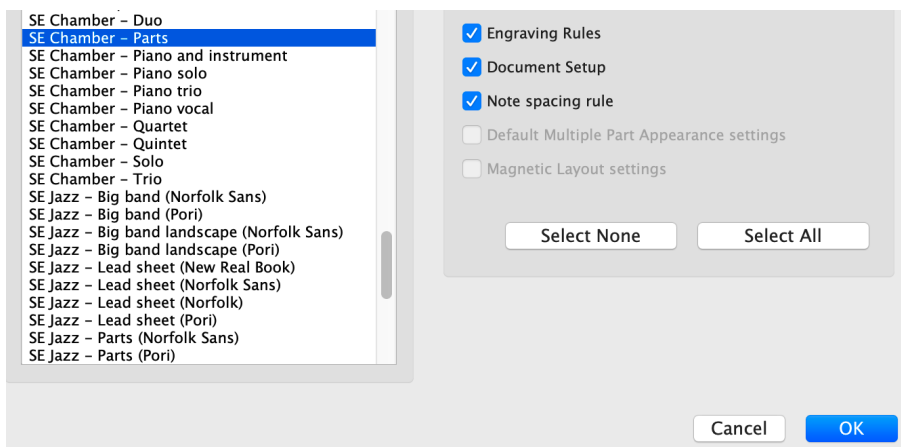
SE Chamber – Duo
SE Chamber – Parts
SE Chamber – Piano and instrument
SE Chamber – Piano solo
SE Chamber – Piano trio
SE Chamber – Piano vocal
SE Chamber – Quartet
SE Chamber – Quintet
SE Chamber – Solo
SE Chamber – Trio
SE Jazz – Big band (Norfolk Sans)
SE Jazz – Big band (Pori)
SE Jazz – Big band landscape (Norfolk Sans)
SE Jazz – Big band landscape (Pori)
SE Jazz – Lead sheet (New Real Book)
SE Jazz – Lead sheet (Norfolk Sans)
SE Jazz – Lead sheet (Norfolk)
SE Jazz – Lead sheet (Pori)
SE Jazz – Parts (Norfolk Sans)
SE Jazz – Parts (Pori)

Engraving Rules
Document Setup
Note spacing rule
Default Multiple Part Appearance settings
Magnetic Layout settings

Select None
Select All

Cancel
OK